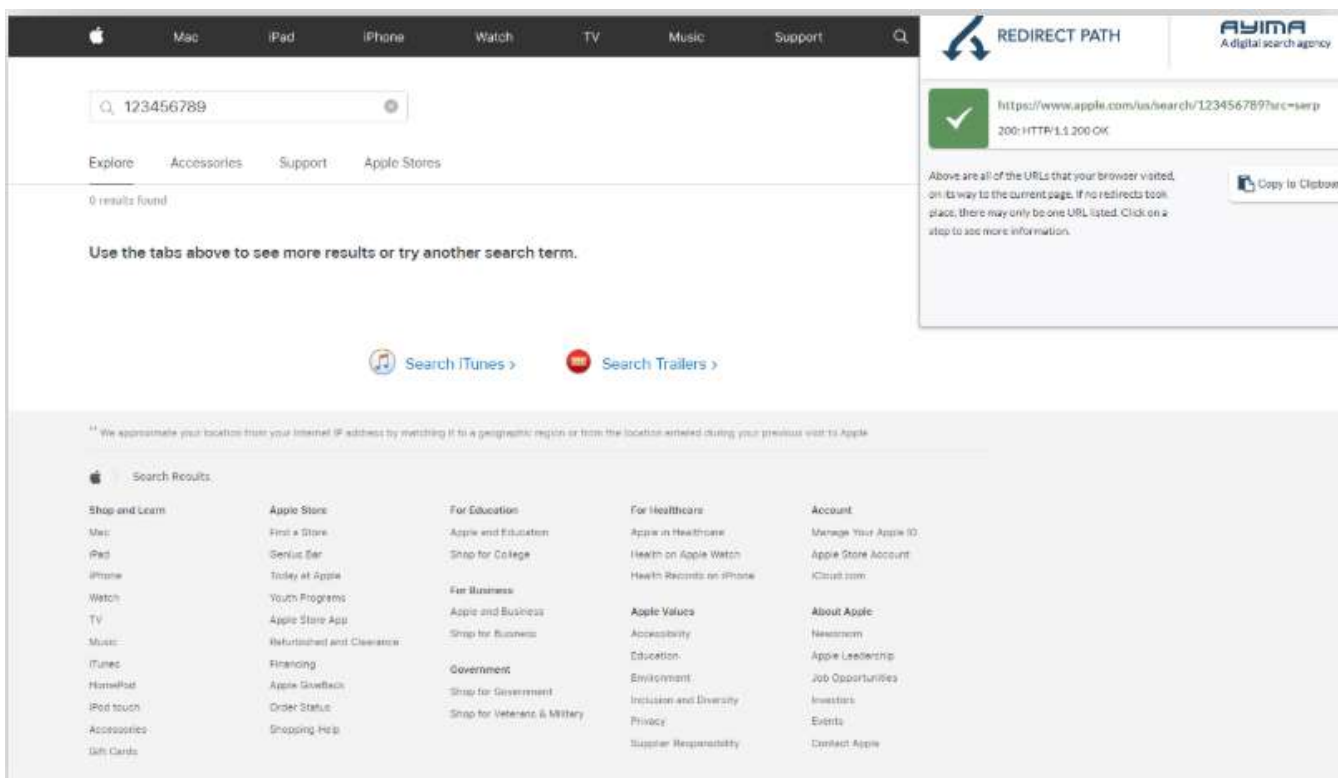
Mac iPad iPhone Watch TV Music Support

REDIRECT PATH

AYIMA
A digital search agency

https://www.apple.com/us/search/123456789?src=serp
200: HTTP/1.1 200 OK

Above are all of the URLs that your browser visited, on its way to the current page. If no redirects took place, there may only be one URL listed. Click on a step to see more information.

Copy to Clipboa

123456789

Explore Accessories Support Apple Stores

0 results found

Use the tabs above to see more results or try another search term.

Search iTunes ›

Search Trailers ›

** We approximate your location from your Internet IP address by matching it to a geographic region or from the location entered during your previous visit to Apple.

Search Results

Shop and Learn
Mac
iPad
iPhone
Watch
TV
Music
iTunes
HomePod
iPod touch
Accessories
Gift Cards

Apple Store
Find a Store
Genius Bar
Today at Apple
Youth Programs
Apple Store App
Refurbished and Clearance
Financing
Apple GiveBack
Order Status
Shopping Help

For Education
Apple and Education
Shop for College

For Business
Apple and Business
Shop for Business

Government
Shop for Government
Shop for Veterans & Military

For Healthcare
Apple in Healthcare
Health on Apple Watch
Health Records on iPhone

Apple Values
Accessibility
Education
Environment
Inclusion and Diversity
Privacy
Supplier Responsibility

Account
Manage Your Apple ID
Apple Store Account
iCloud.com

About Apple
Newsroom
Apple Leadership
Job Opportunities
Investors
Events
Contact Apple